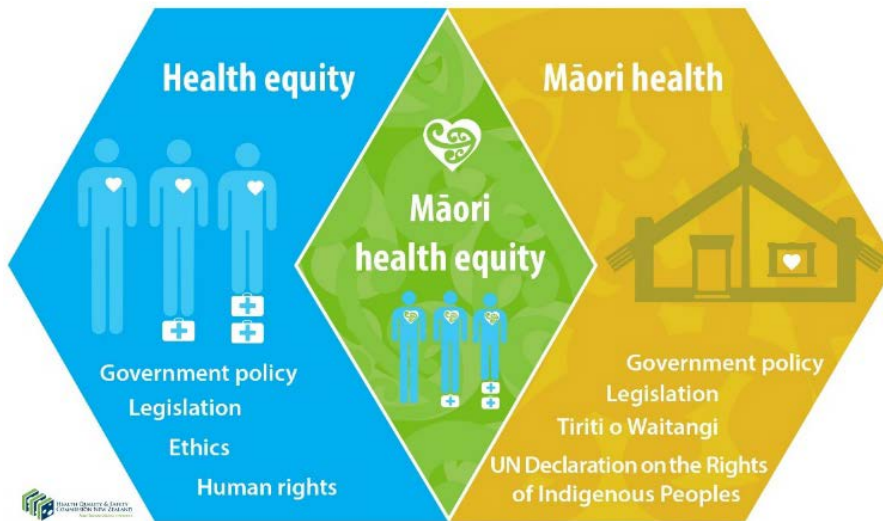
Health equity

Māori health

Māori health equity

Government policy
Legislation
Ethics
Human rights

Government policy
Legislation
Tiriti o Waitangi
UN Declaration on the Rights of Indigenous Peoples

HEALTH QUALITY & SAFETY COMMISSION NEW ZEALAND
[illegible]